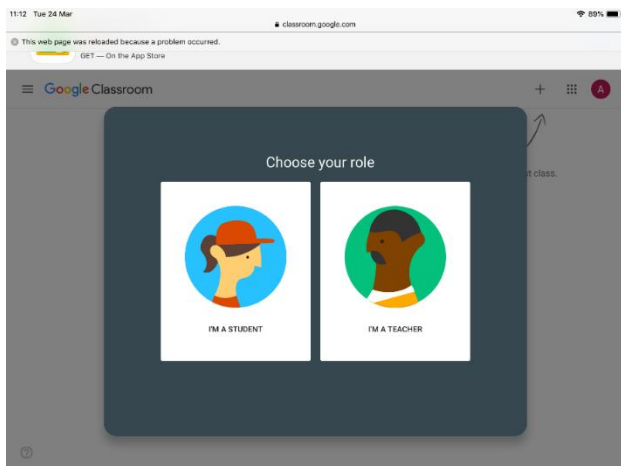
11:12 Tue 24 Mar

classroom.google.com

89%

This web page was reloaded because a problem occurred.

GET — On the App Store

Google Classroom

A

t class.

Choose your role

I'M A STUDENT

I'M A TEACHER

?